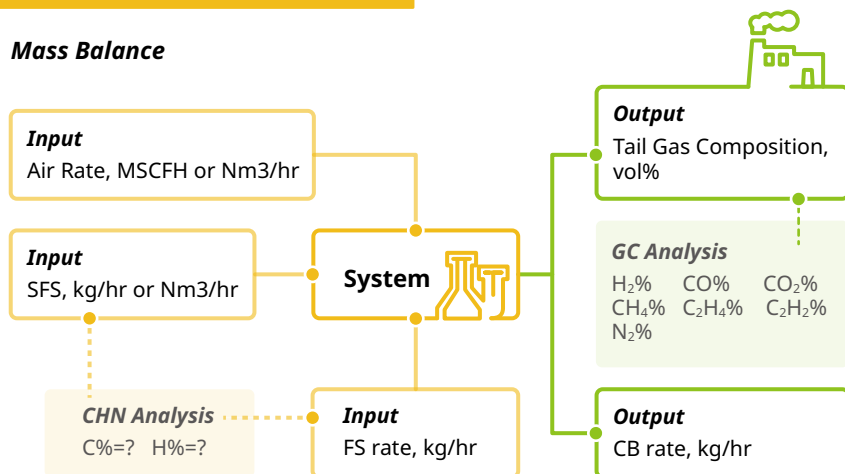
Mass Balance

Input
Air Rate, MSCFH or Nm3/hr

Input
SFS, kg/hr or Nm3/hr

CHN Analysis
C%=? H%=?

System

Input
FS rate, kg/hr

Output
Tail Gas Composition, vol%

GC Analysis
$H_2$% CO% $CO_2$%
$CH_4$% $C_2H_4$% $C_2H_2$%
$N_2$%

Output
CB rate, kg/hr